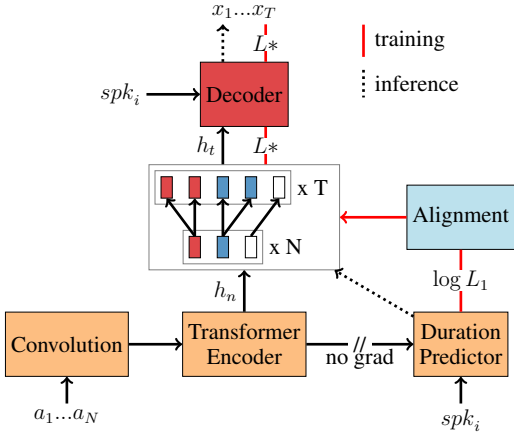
$x_1 \ldots x_T$

$L*$

training

inference

$spk_i$

Decoder

$h_t$

$L*$

x T

x N

Alignment

$\log L_1$

$h_n$

Convolution

Transformer Encoder

no grad

Duration Predictor

$a_1 \ldots a_N$

$spk_i$